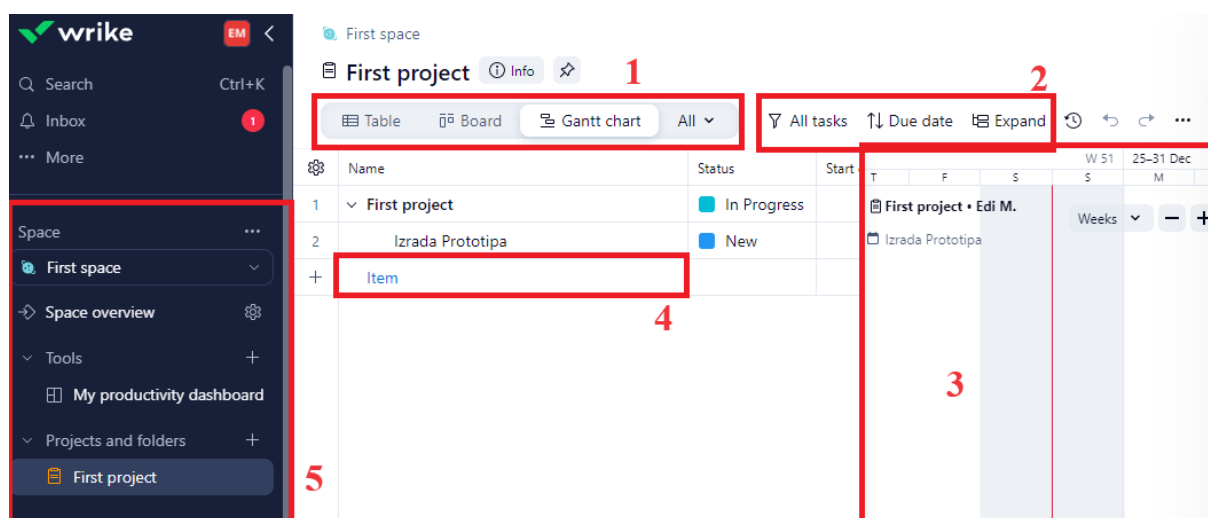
wrike EM

Search Ctrl+K
Inbox 1
More

Space
First space
Space overview
Tools
My productivity dashboard
Projects and folders
First project

5

First space
First project Info
1
Table Board Gantt chart All
2
All tasks Due date Expand

| | Name | Status | Start |
|---|---|---|---|
| 1 | First project | In Progress | |
| 2 | Izrada Prototipa | New | |
| + | Item | | |

4

W 51 25–31 Dec
T F S S M
First project • Edi M.
Izrada Prototipa
Weeks

3